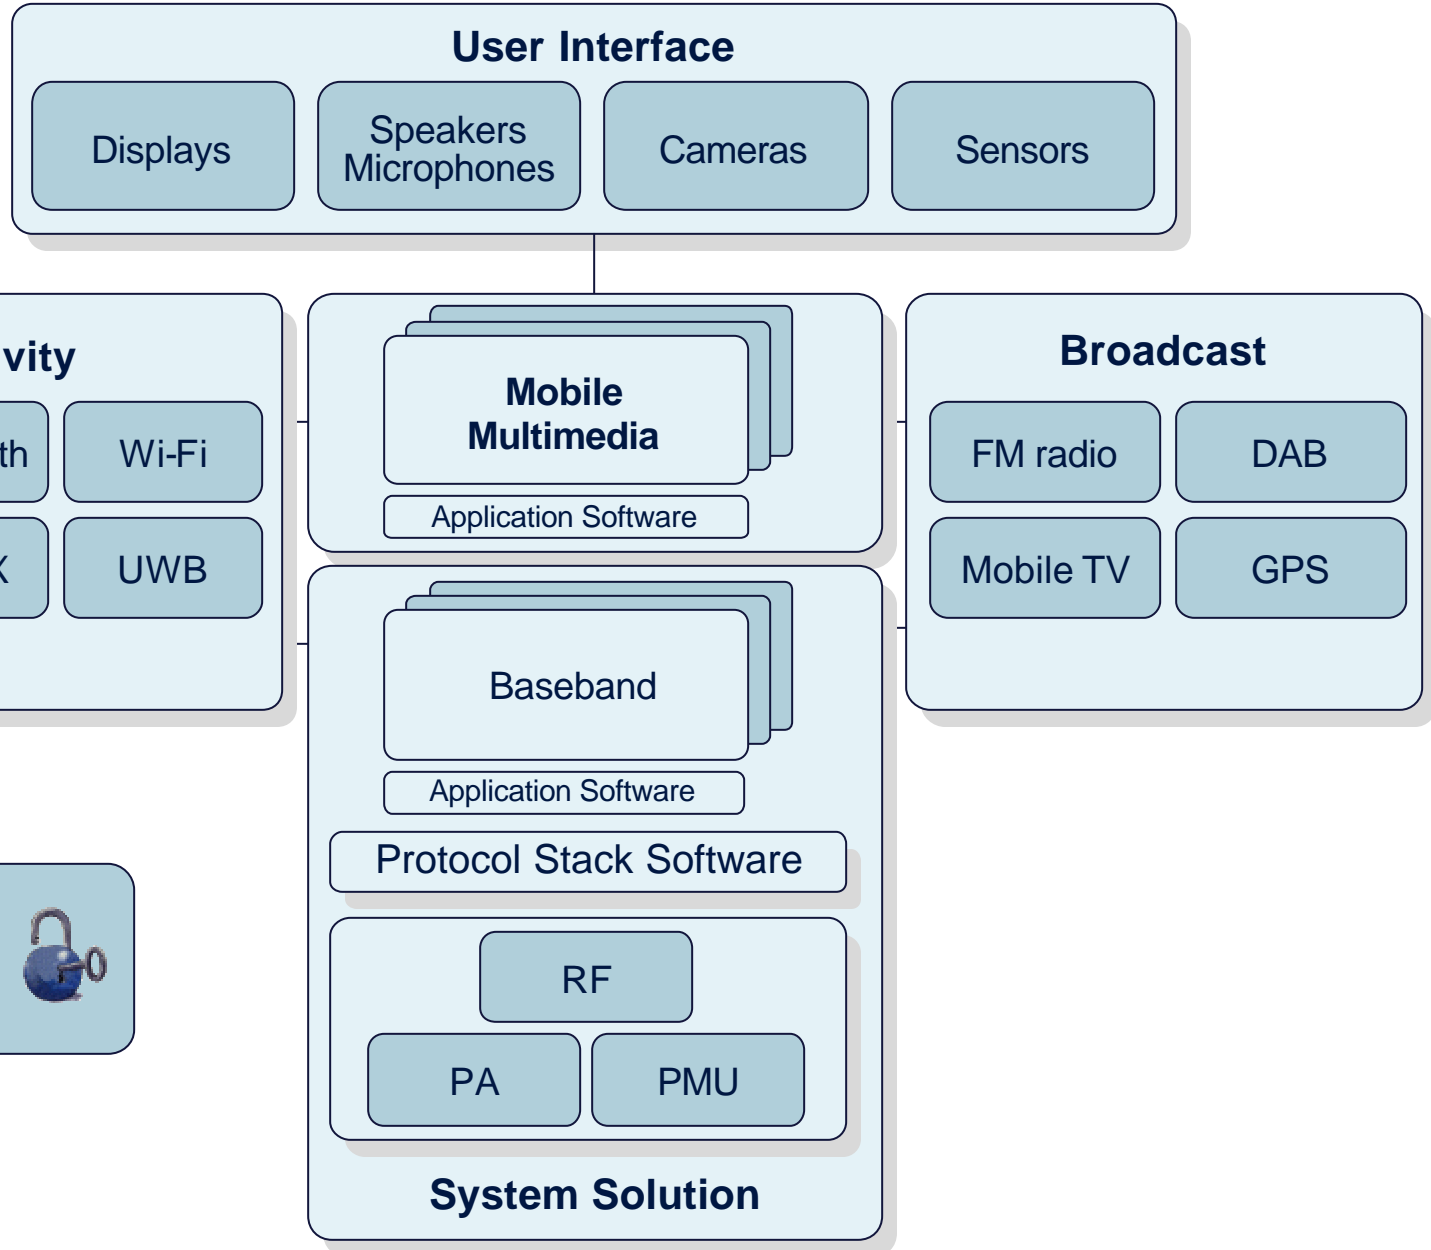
User Interface

Displays

Speakers Microphones

Cameras

Sensors

vity

th

Wi-Fi

K

UWB

Mobile Multimedia

Application Software

Broadcast

FM radio

DAB

Mobile TV

GPS

Baseband

Application Software

Protocol Stack Software

RF

PA

PMU

System Solution